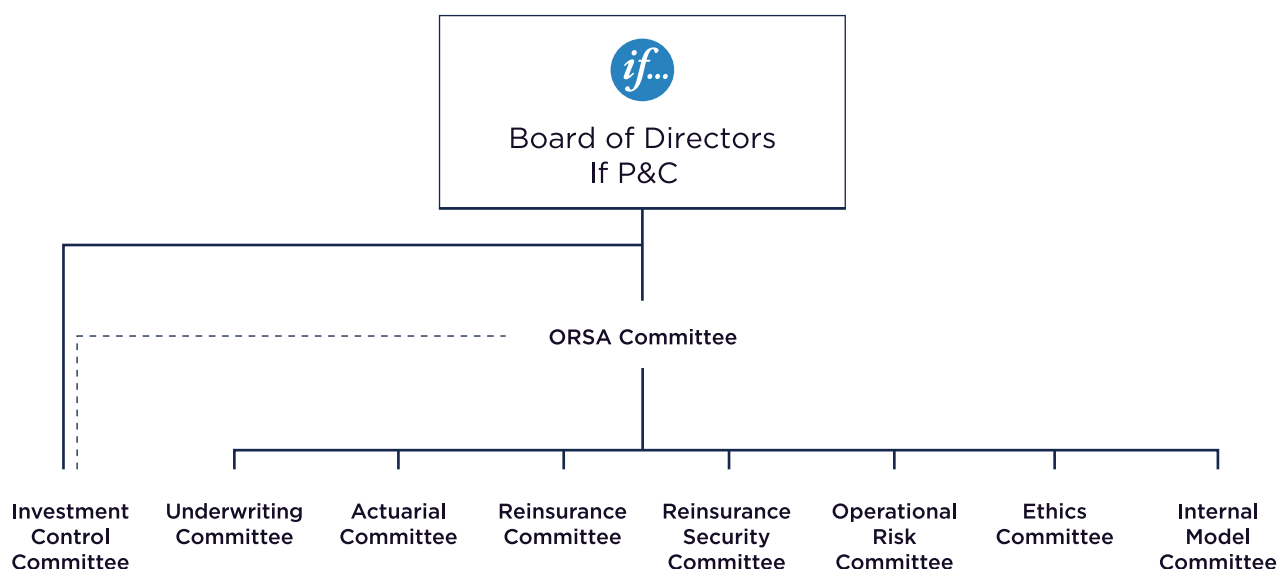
if...

Board of Directors
If P&C

ORSA Committee

Investment Control Committee

Underwriting Committee

Actuarial Committee

Reinsurance Committee

Reinsurance Security Committee

Operational Risk Committee

Ethics Committee

Internal Model Committee